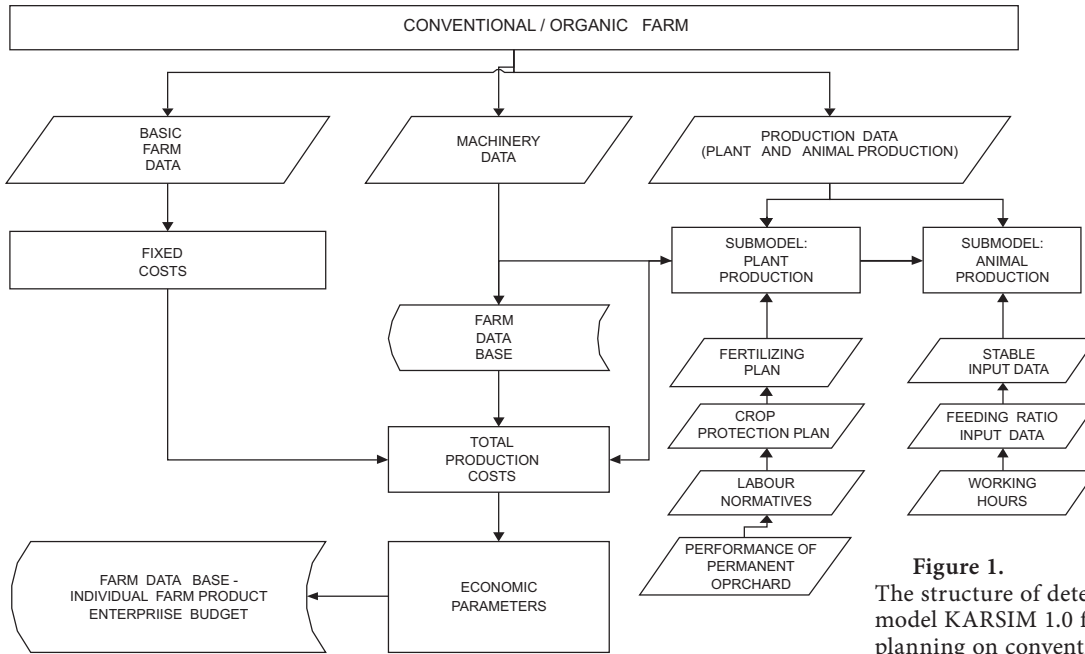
CONVENTIONAL / ORGANIC FARM

BASIC FARM DATA

MACHINERY DATA

PRODUCTION DATA (PLANT AND ANIMAL PRODUCTION)

FIXED COSTS

SUBMODEL: PLANT PRODUCTION

SUBMODEL: ANIMAL PRODUCTION

FARM DATA BASE

FERTILIZING PLAN

STABLE INPUT DATA

CROP PROTECTION PLAN

FEEDING RATIO INPUT DATA

TOTAL PRODUCTION COSTS

LABOUR NORMATIVES

WORKING HOURS

PERFORMANCE OF PERMANENT OPRCHARD

FARM DATA BASE - INDIVIDUAL FARM PRODUCT ENTERPRIISE BUDGET

ECONOMIC PARAMETERS

Figure 1.
The structure of dete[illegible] model KARSIM 1.0 f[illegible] planning on convent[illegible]